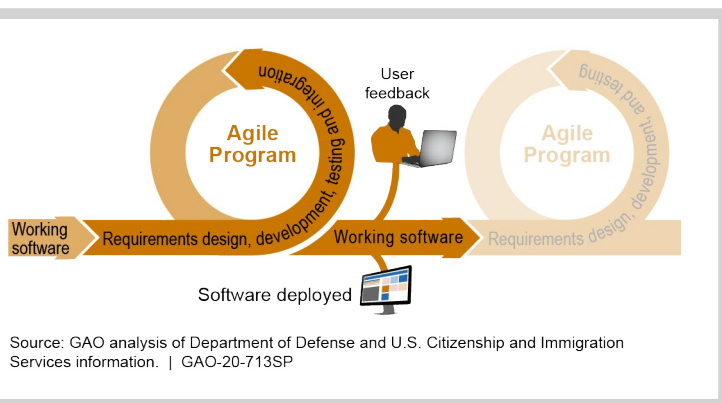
Working software

Requirements design, development, testing and integration

Agile Program

User feedback

Working software

Software deployed

Agile Program

Requirements design, development, and testing

Source: GAO analysis of Department of Defense and U.S. Citizenship and Immigration Services information. | GAO-20-713SP